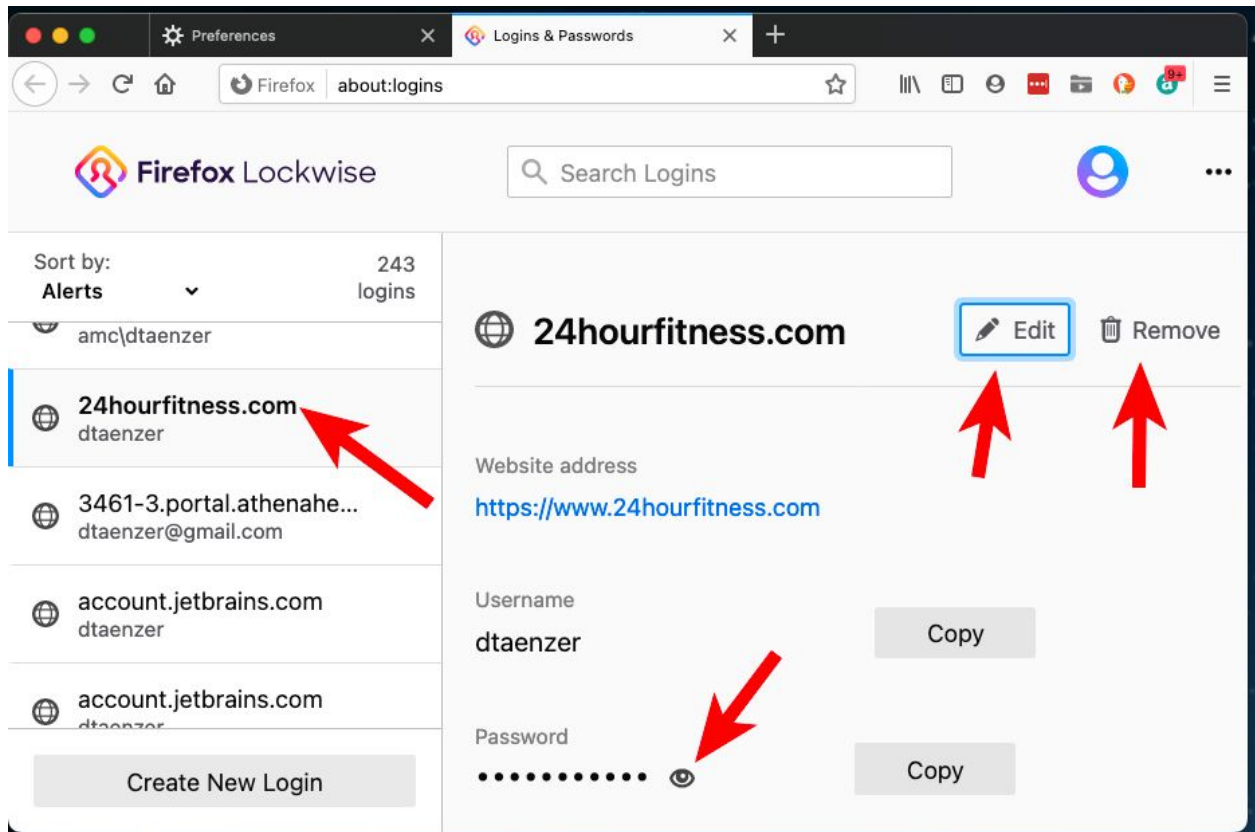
Preferences
Logins & Passwords
Firefox about:logins
9+
Firefox Lockwise
Search Logins
Sort by:
Alerts
243 logins
amc\dtaenzer
24hourfitness.com
dtaenzer
3461-3.portal.athenahe...
dtaenzer@gmail.com
account.jetbrains.com
dtaenzer
account.jetbrains.com
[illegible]
Create New Login
24hourfitness.com
Edit
Remove
Website address
https://www.24hourfitness.com
Username
dtaenzer
Copy
Password
•••••••••••
Copy